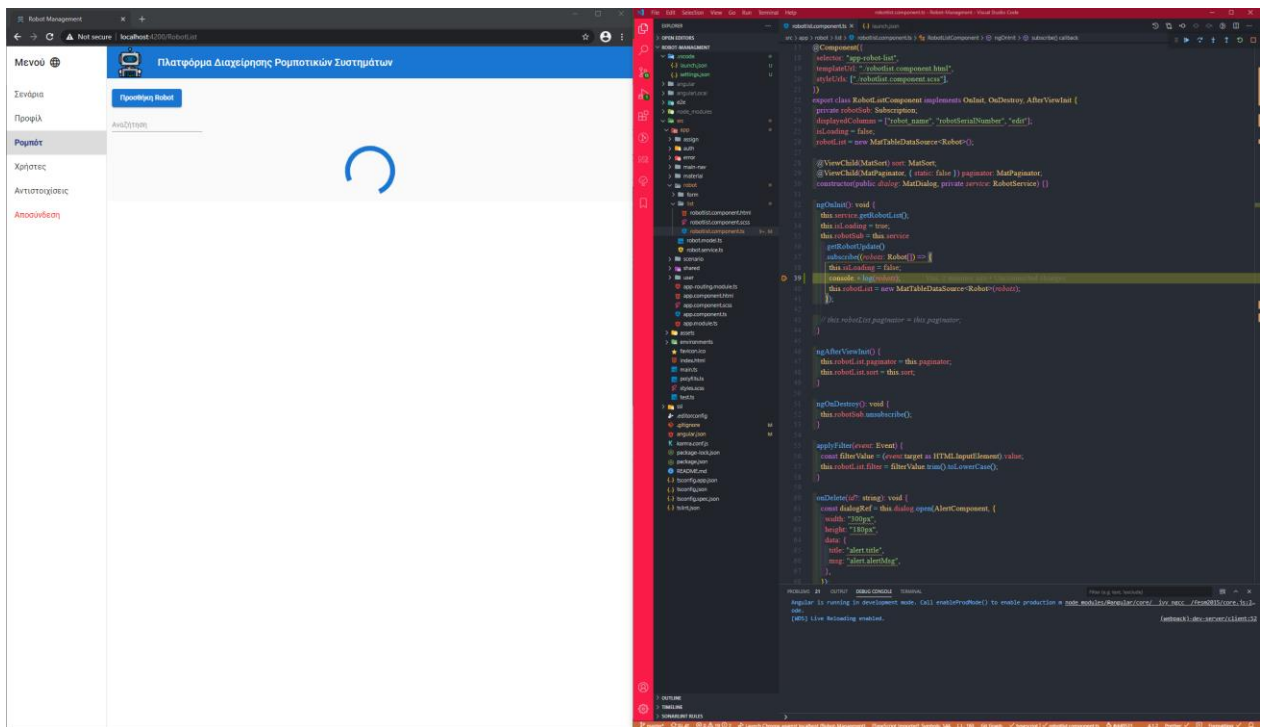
Robot Management
Not secure | localhost:4200/RobotList

Μενού

Πλατφόρμα Διαχείρισης Ρομποτικών Συστημάτων

Σενάρια
Προφίλ
Ρομπότ
Χρήστες
Αντιστοιχίσεις
Αποσύνδεση

Προσθήκη Robot
Αναζήτηση

File Edit Selection View Go Run Terminal Help
robotlist.component.ts - Robot-Management - Visual Studio Code

EXPLORER
OPEN EDITORS
ROBOT-MANAGEMENT
.vscode
launch.json
settings.json
angular
angularLocal
e2e
node_modules
src
app
assign
auth
error
main-nav
material
robot
form
list
robotlist.component.html
robotlist.component.scss
robotlist.component.ts
robot.model.ts
robot.service.ts
scenario
shared
user
app-routing.module.ts
app.component.html
app.component.scss
app.component.spec.ts
app.component.ts
app.module.ts
assets
environments
favicon.ico
index.html
main.ts
polyfills.ts
styles.scss
test.ts
.editorconfig
.gitignore
angular.json
karma.conf.js
package-lock.json
package.json
README.md
tsconfig.app.json
tsconfig.json
tsconfig.spec.json
tslint.json
OUTLINE
TIMELINE
SCRABLINT RULES

robotlist.component.ts × launch.json
src > app > robot > list > robotlist.component.ts > RobotListComponent > ngOnInit > subscribe() callback

@Component({
selector: "app-robot-list",
templateUrl: "./robotlist.component.html",
styleUrls: ["./robotlist.component.scss"],
})
export class RobotListComponent implements OnInit, OnDestroy, AfterViewInit {
private robotSub: Subscription;
displayedColumns = ["robot_name", "robotSerialNumber", "edit"];
isLoading = false;
robotList = new MatTableDataSource<Robot>();

@ViewChild(MatSort) sort: MatSort;
@ViewChild(MatPaginator, { static: false }) paginator: MatPaginator;
constructor(public dialog: MatDialog, private service: RobotService) {}

ngOnInit(): void {
this.service.getRobotList();
this.isLoading = true;
this.robotSub = this.service
.getRobotUpdate()
.subscribe((robots: Robot[]) => {
this.isLoading = false;
console.log(robots);
this.robotList = new MatTableDataSource<Robot>(robots);
});

// this.robotList.paginator = this.paginator;
}

ngAfterViewInit() {
this.robotList.paginator = this.paginator;
this.robotList.sort = this.sort;
}

ngOnDestroy(): void {
this.robotSub.unsubscribe();
}

applyFilter(event: Event) {
const filterValue = (event.target as HTMLInputElement).value;
this.robotList.filter = filterValue.trim().toLowerCase();
}

onDelete(id?: string): void {
const dialogRef = this.dialog.open(AlertComponent, {
width: "300px",
height: "180px",
data: {
title: "alert.title",
msg: "alert.alertMsg",
},
});

PROBLEMS 21 OUTPUT DEBUG CONSOLE TERMINAL
Angular is running in development mode. Call enableProdMode() to enable production m node_modules/@angular/core/__ivy_ngcc__/fesm2015/core.js:2...
[WDS] Live Reloading enabled.
(webpack)-dev-server/client:52